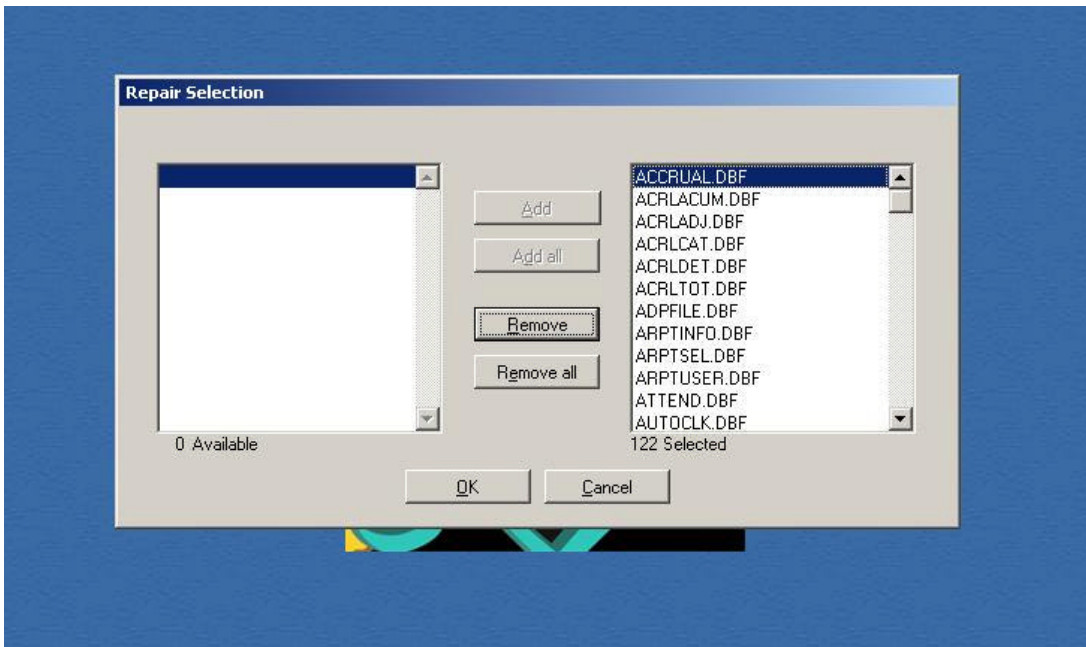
Repair Selection

Add

Add all

Remove

Remove all

ACCRUAL.DBF
ACRLACUM.DBF
ACRLADJ.DBF
ACRLCAT.DBF
ACRLDET.DBF
ACRLTOT.DBF
ADPFILE.DBF
ARPTINFO.DBF
ARPTSEL.DBF
ARPTUSER.DBF
ATTEND.DBF
AUTOCLK.DBF

0 Available

122 Selected

OK

Cancel